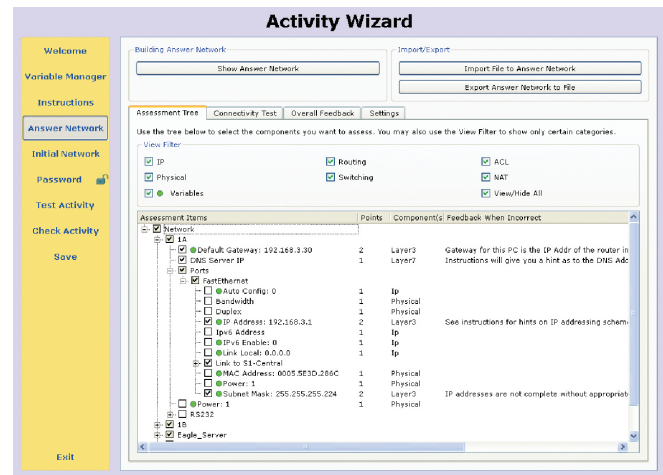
Activity Wizard

Welcome
Variable Manager
Instructions
Answer Network
Initial Network
Password
Test Activity
Check Activity
Save
Exit

Building Answer Network
Show Answer Network

Import/Export
Import File to Answer Network
Export Answer Network to File

Assessment Tree | Connectivity Test | Overall Feedback | Settings

Use the tree below to select the components you want to assess. You may also use the View Filter to show only certain categories.

View Filter
IP
Physical
Variables
Routing
Switching
ACL
NAT
View/Hide All

| Assessment Items | Points | Component(s) | Feedback When Incorrect |
|---|---|---|---|
| Network | | | |
| 1A | | | |
| Default Gateway: 192.168.3.30 | 2 | Layer3 | Gateway for this PC is the IP Addr of the router in |
| DNS Server IP | 1 | Layer7 | Instructions will give you a hint as to the DNS Add |
| Ports | | | |
| FastEthernet | | | |
| Auto Config: 0 | 1 | Ip | |
| Bandwidth | 1 | Physical | |
| Duplex | 1 | Physical | |
| IP Address: 192.168.3.1 | 2 | Layer3 | See instructions for hints on IP addressing scheme |
| Ipv6 Address | 1 | Ip | |
| IPv6 Enable: 0 | 1 | Ip | |
| Link Local: 0.0.0.0 | 1 | Ip | |
| Link to S1-Central | | | |
| MAC Address: 0005.5E3D.286C | 1 | Physical | |
| Power: 1 | 1 | Physical | |
| Subnet Mask: 255.255.255.224 | 2 | Layer3 | IP addresses are not complete without appropriat |
| Power: 1 | 1 | Physical | |
| RS232 | | | |
| 1B | | | |
| Eagle_Server | | | |